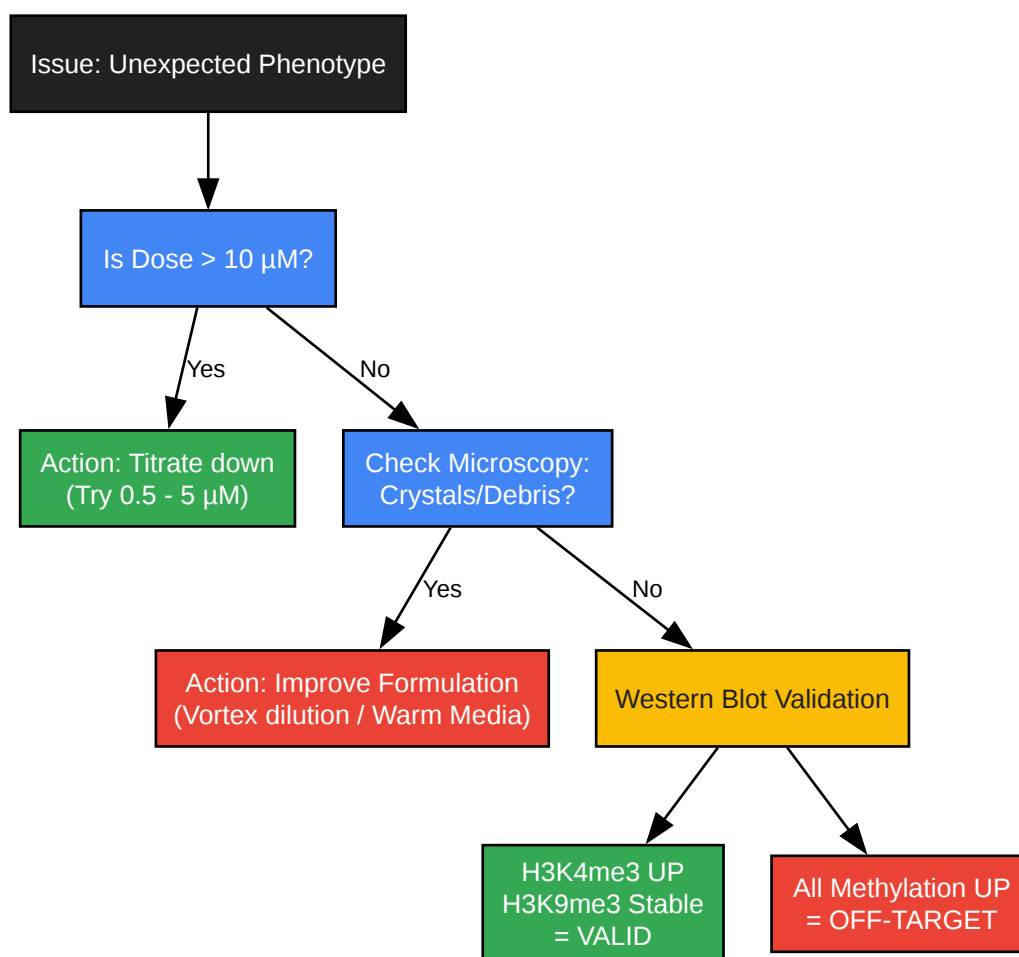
Issue: Unexpected Phenotype

Is Dose > 10 µM?

Yes

No

Action: Titrate down (Try 0.5 - 5 µM)

Check Microscopy: Crystals/Debris?

Yes

No

Action: Improve Formulation (Vortex dilution / Warm Media)

Western Blot Validation

H3K4me3 UP H3K9me3 Stable = VALID

All Methylation UP = OFF-TARGET